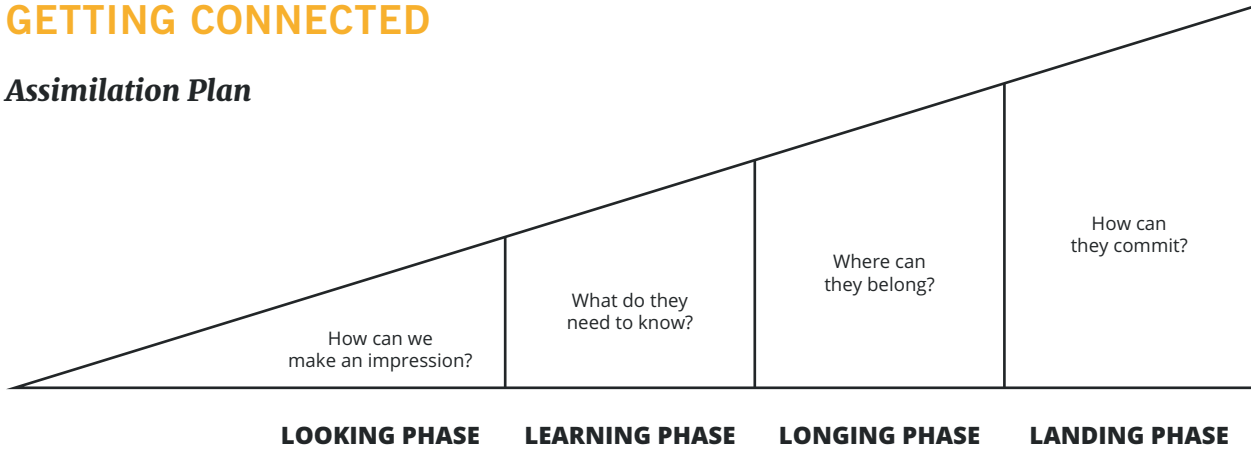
GETTING CONNECTED

Assimilation Plan

How can we make an impression?

What do they need to know?

Where can they belong?

How can they commit?

LOOKING PHASE

LEARNING PHASE

LONGING PHASE

LANDING PHASE